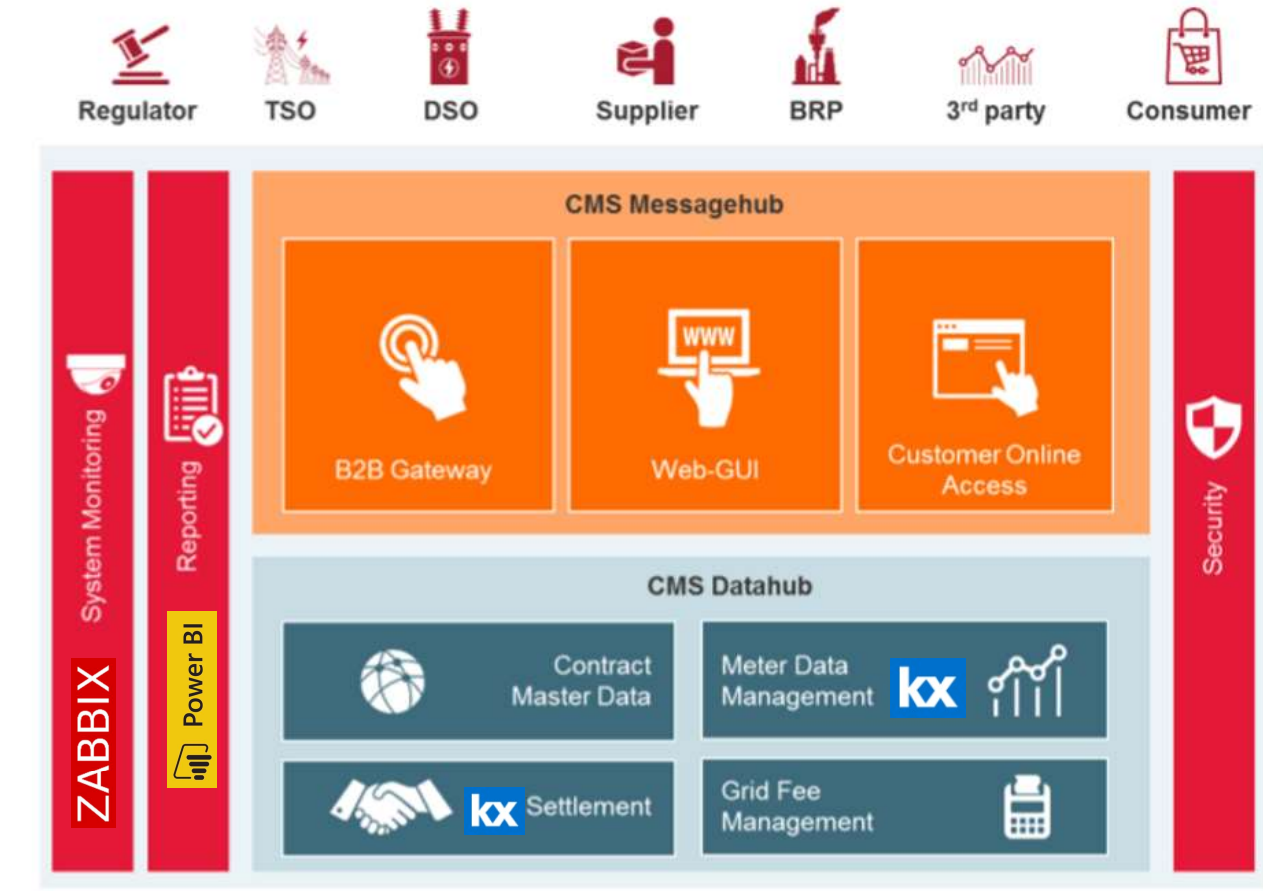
Regulator TSO DSO Supplier BRP 3$^{rd}$ party Consumer

System Monitoring

ZABBIX

Reporting

Power BI

CMS Messagehub

B2B Gateway

WWW

Web-GUI

Customer Online Access

CMS Datahub

Contract Master Data

Meter Data Management

kx

kx

Settlement

Grid Fee Management

Security